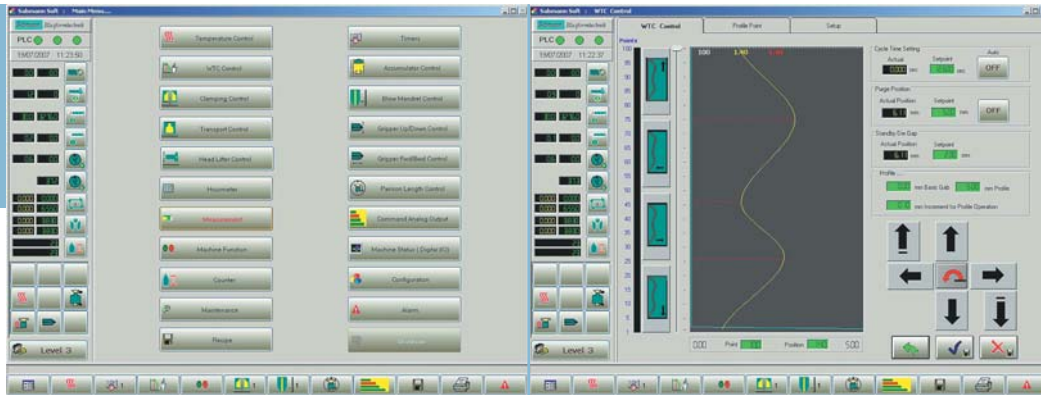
Subsmann Soft : Main Menu

PLC

19/07/2007 11:23:50

Temperature Control

Timers

WTC Control

Accumulator Control

Clamping Control

Blow Mandrel Control

Transport Control

Gripper Up/Down Control

Head Lifter Control

Gripper Fwd/Bwd Control

Hourmeter

Parison Length Control

Measurement

Command Analog Output

Machine Function

Machine Status ( Digital I/O )

Counter

Configuration

Maintenance

Alarm

Recipe

Level 3

Subsmann Soft : WTC Control

PLC

19/07/2007 11:22:37

WTC Control

Profile Point

Setup

Points

100

95

90

85

80

75

70

65

60

55

50

45

40

35

30

25

20

15

10

5

0

100

1.90

Cycle Time Setting

Actual

Setpoint

Auto

OFF

Purge Position

Actual Position

Setpoint

OFF

Standby Die Gap

Actual Position

Setpoint

Profile

mm Basic Gab

mm Profile

mm Increment for Profile Operation

000

Point

Position

500

Level 3